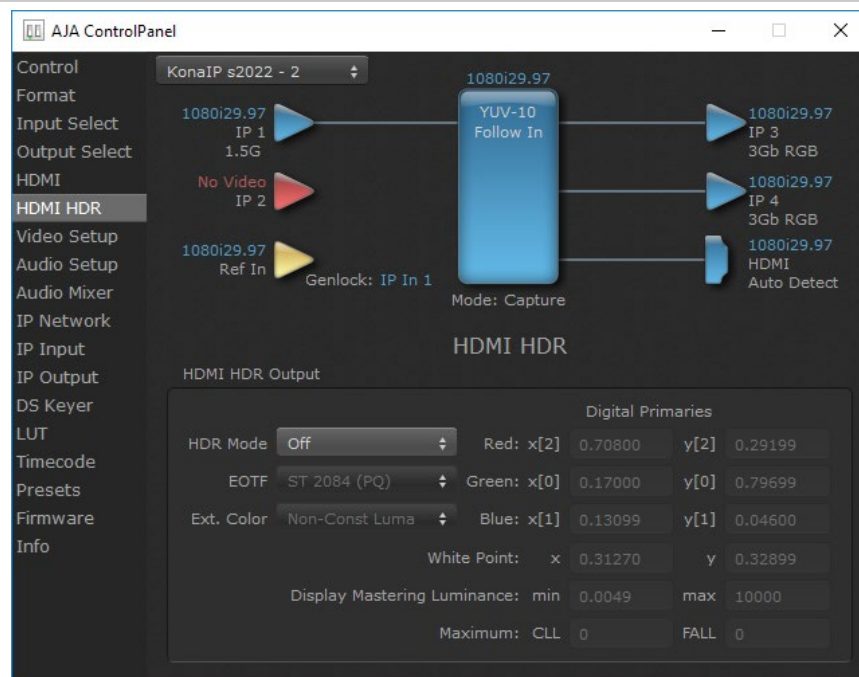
AJA ControlPanel

Control
Format
Input Select
Output Select
HDMI
HDMI HDR
Video Setup
Audio Setup
Audio Mixer
IP Network
IP Input
IP Output
DS Keyer
LUT
Timecode
Presets
Firmware
Info

KonaIP s2022 - 2

1080i29.97
IP 1
1.5G

No Video
IP 2

1080i29.97
Ref In

Genlock: IP In 1

1080i29.97
YUV-10
Follow In

Mode: Capture

1080i29.97
IP 3
3Gb RGB

1080i29.97
IP 4
3Gb RGB

1080i29.97
HDMI
Auto Detect

HDMI HDR

HDMI HDR Output

Digital Primaries

HDR Mode Off
Red: x[2] 0.70800 y[2] 0.29199
EOTF ST 2084 (PQ)
Green: x[0] 0.17000 y[0] 0.79699
Ext. Color Non-Const Luma
Blue: x[1] 0.13099 y[1] 0.04600
White Point: x 0.31270 y 0.32899
Display Mastering Luminance: min 0.0049 max 10000
Maximum: CLL 0 FALL 0